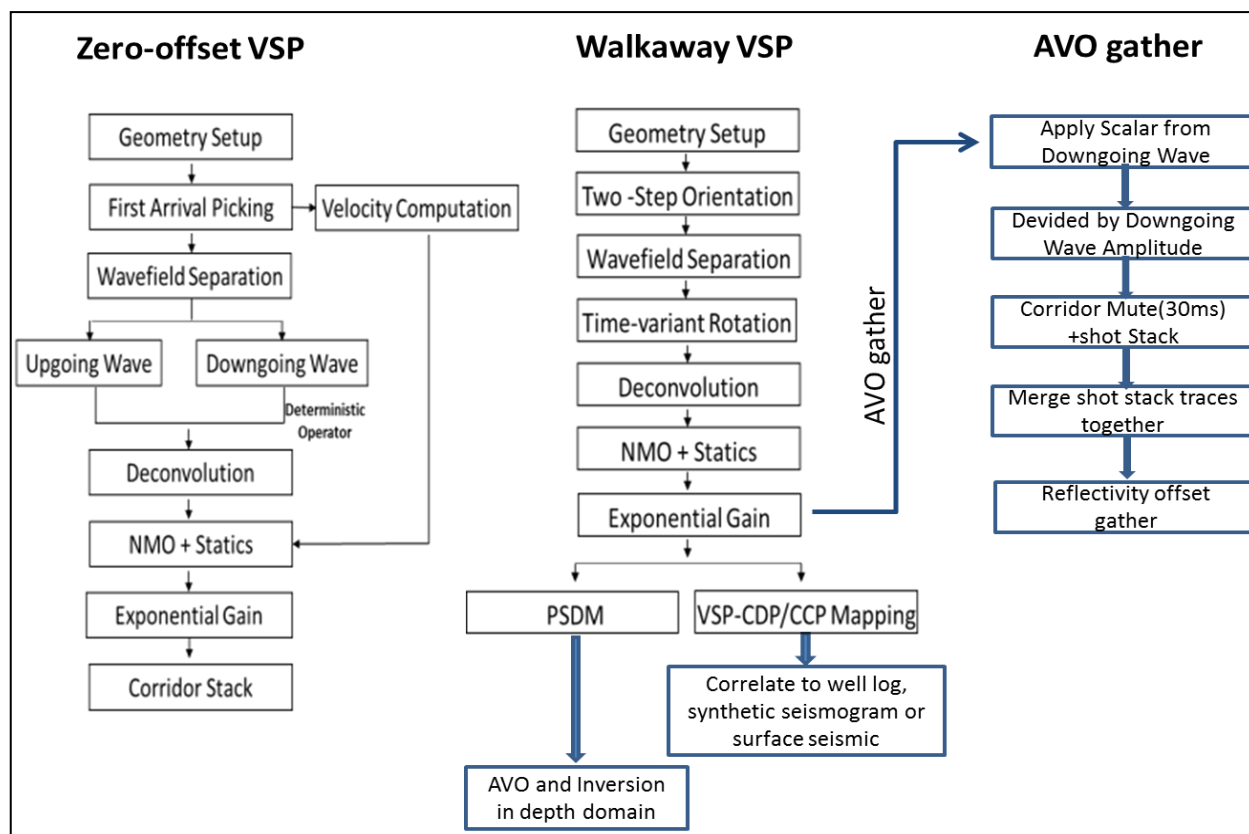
Zero-offset VSP

Geometry Setup

First Arrival Picking

Velocity Computation

Wavefield Separation

Upgoing Wave

Downgoing Wave

Deterministic Operator

Deconvolution

NMO + Statics

Exponential Gain

Corridor Stack

Walkaway VSP

Geometry Setup

Two -Step Orientation

Wavefield Separation

Time-variant Rotation

Deconvolution

NMO + Statics

Exponential Gain

PSDM

VSP-CDP/CCP Mapping

Correlate to well log, synthetic seismogram or surface seismic

AVO and Inversion in depth domain

AVO gather

AVO gather

Apply Scalar from Downgoing Wave

Devided by Downgoing Wave Amplitude

Corridor Mute(30ms) +shot Stack

Merge shot stack traces together

Reflectivity offset gather